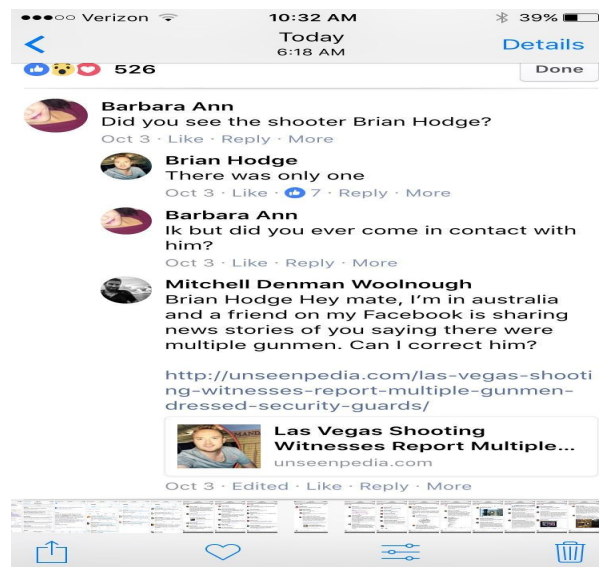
●●●○○ Verizon 10:32 AM 39%

Today
6:18 AM

Details

526

Done

Barbara Ann
Did you see the shooter Brian Hodge?
Oct 3 · Like · Reply · More

Brian Hodge
There was only one
Oct 3 · Like · 7 · Reply · More

Barbara Ann
Ik but did you ever come in contact with him?
Oct 3 · Like · Reply · More

Mitchell Denman Woolnough
Brian Hodge Hey mate, I'm in australia and a friend on my Facebook is sharing news stories of you saying there were multiple gunmen. Can I correct him?

http://unseenpedia.com/las-vegas-shooting-witnesses-report-multiple-gunmen-dressed-security-guards/

Las Vegas Shooting Witnesses Report Multiple...
unseenpedia.com

Oct 3 · Edited · Like · Reply · More